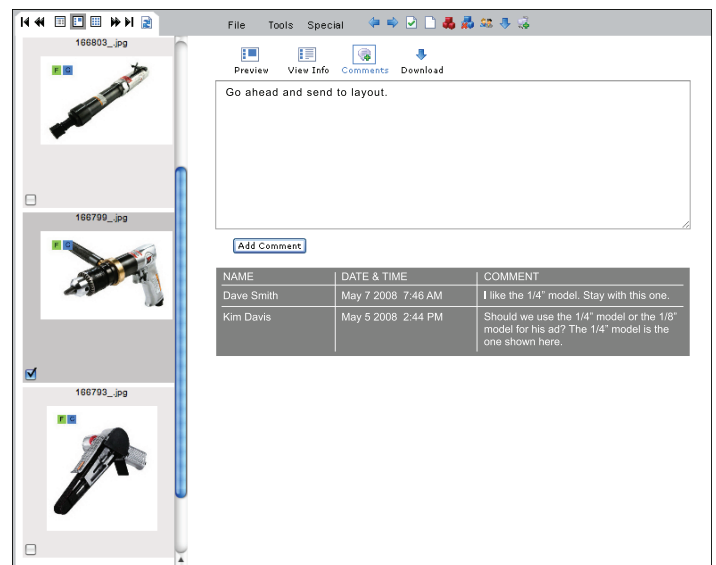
File Tools Special

166803_.jpg

P C

Preview View Info Comments Download

Go ahead and send to layout.

166799_.jpg

P C

Add Comment

| NAME | DATE & TIME | COMMENT |
|---|---|---|
| Dave Smith | May 7 2008 7:46 AM | I like the 1/4" model. Stay with this one. |
| Kim Davis | May 5 2008 2:44 PM | Should we use the 1/4" model or the 1/8" model for his ad? The 1/4" model is the one shown here. |

166793_.jpg

P C